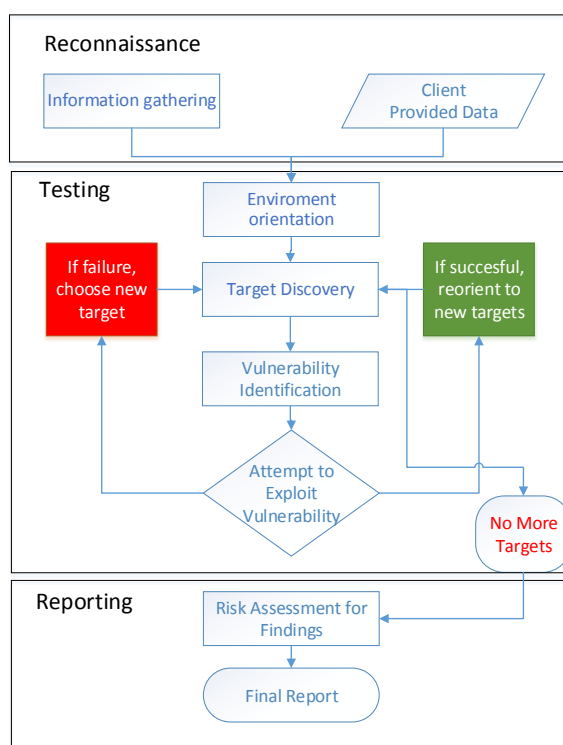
Reconnaissance

Information gathering

Client Provided Data

Testing

Enviroment orientation

If failure, choose new target

Target Discovery

If succesful, reorient to new targets

Vulnerability Identification

Attempt to Exploit Vulnerability

No More Targets

Reporting

Risk Assessment for Findings

Final Report